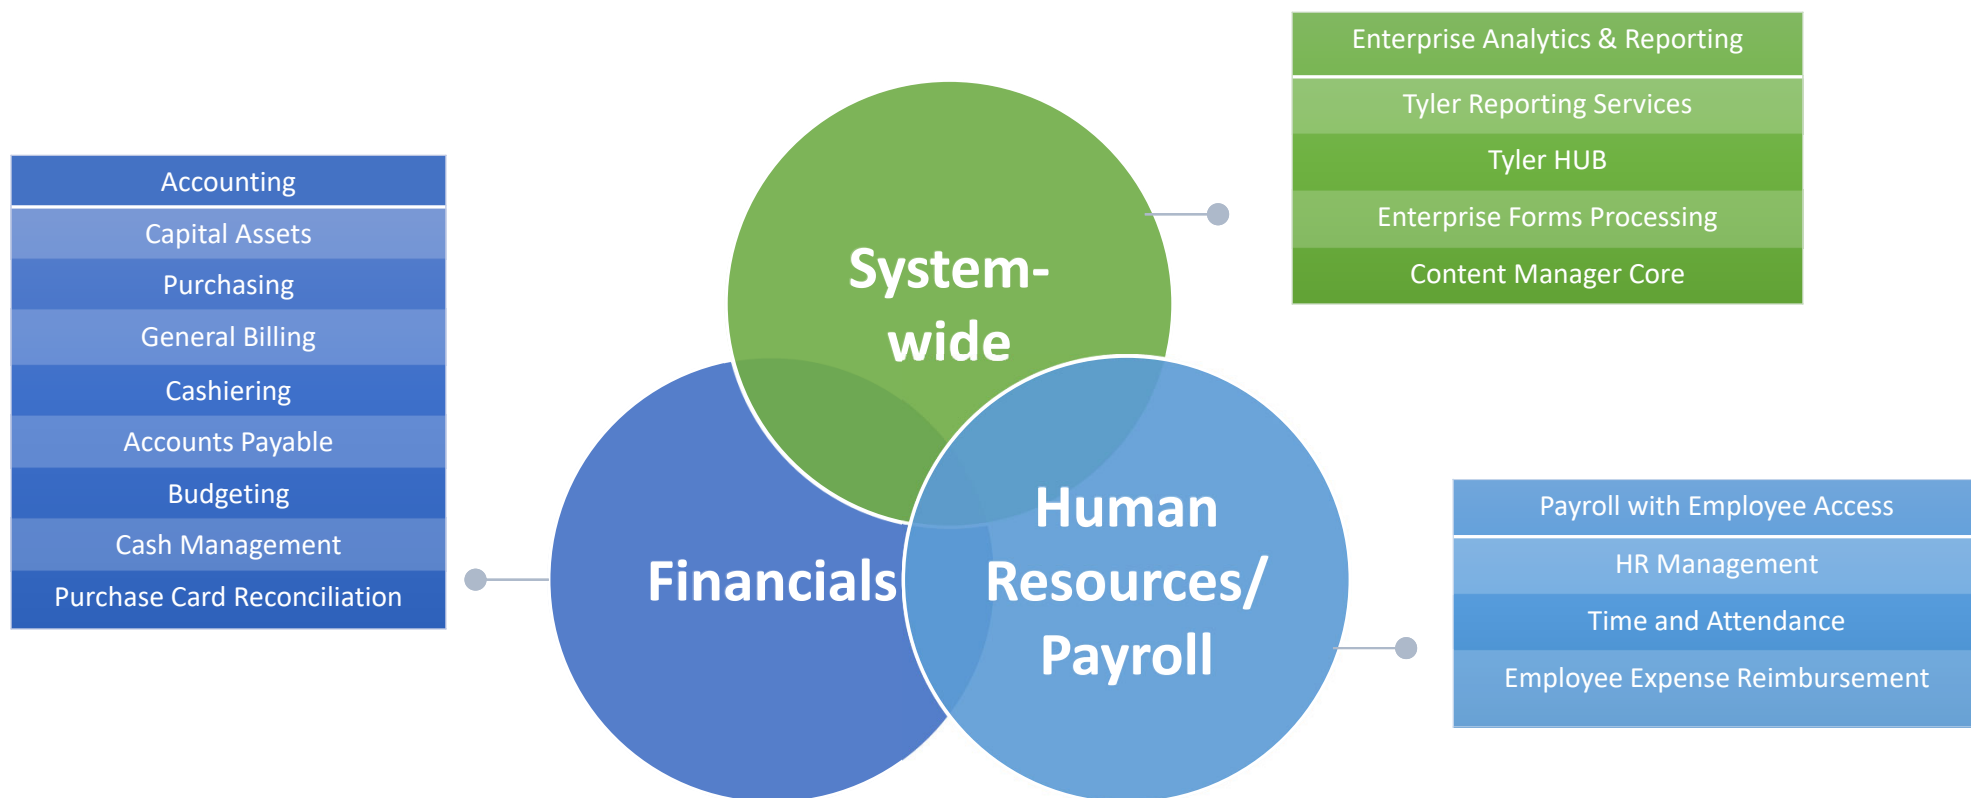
Enterprise Analytics & Reporting
Tyler Reporting Services
Tyler HUB
Enterprise Forms Processing
Content Manager Core

Accounting
Capital Assets
Purchasing
General Billing
Cashiering
Accounts Payable
Budgeting
Cash Management
Purchase Card Reconciliation

System-wide

Financials

Human Resources/ Payroll

Payroll with Employee Access
HR Management
Time and Attendance
Employee Expense Reimbursement